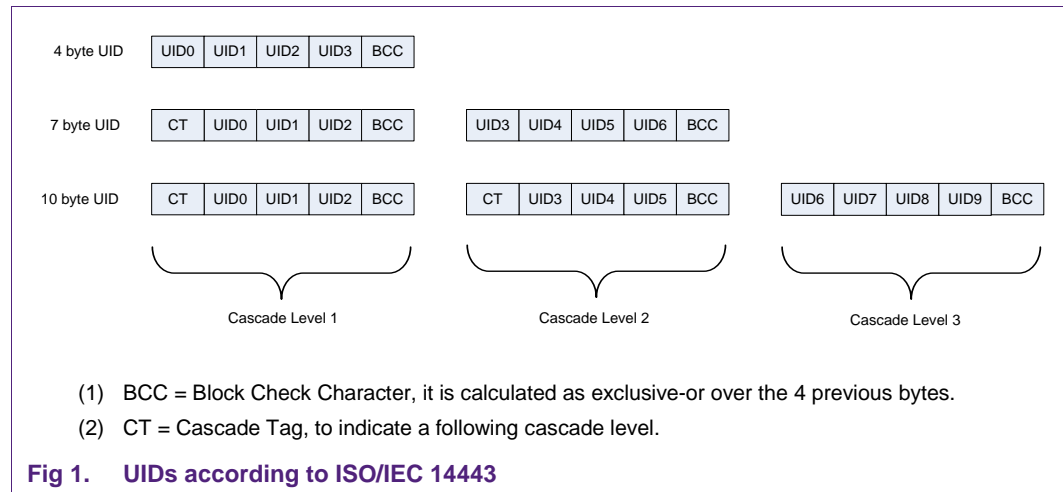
4 byte UID

| UID0 | UID1 | UID2 | UID3 | BCC |
|---|---|---|---|---|

7 byte UID

| CT | UID0 | UID1 | UID2 | BCC |
|---|---|---|---|---|

| UID3 | UID4 | UID5 | UID6 | BCC |
|---|---|---|---|---|

10 byte UID

| CT | UID0 | UID1 | UID2 | BCC |
|---|---|---|---|---|

| CT | UID3 | UID4 | UID5 | BCC |
|---|---|---|---|---|

| UID6 | UID7 | UID8 | UID9 | BCC |
|---|---|---|---|---|

Cascade Level 1

Cascade Level 2

Cascade Level 3

(1) BCC = Block Check Character, it is calculated as exclusive-or over the 4 previous bytes.

(2) CT = Cascade Tag, to indicate a following cascade level.

Fig 1. UIDs according to ISO/IEC 14443